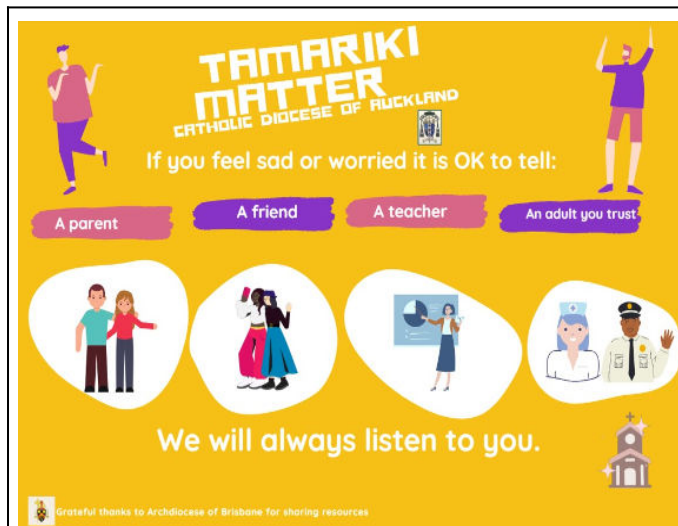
TAMARIKI MATTER
CATHOLIC DIOCESE OF AUCKLAND

If you feel sad or worried it is OK to tell:

A parent

A friend

A teacher

An adult you trust

We will always listen to you.

Grateful thanks to Archdiocese of Brisbane for sharing resources